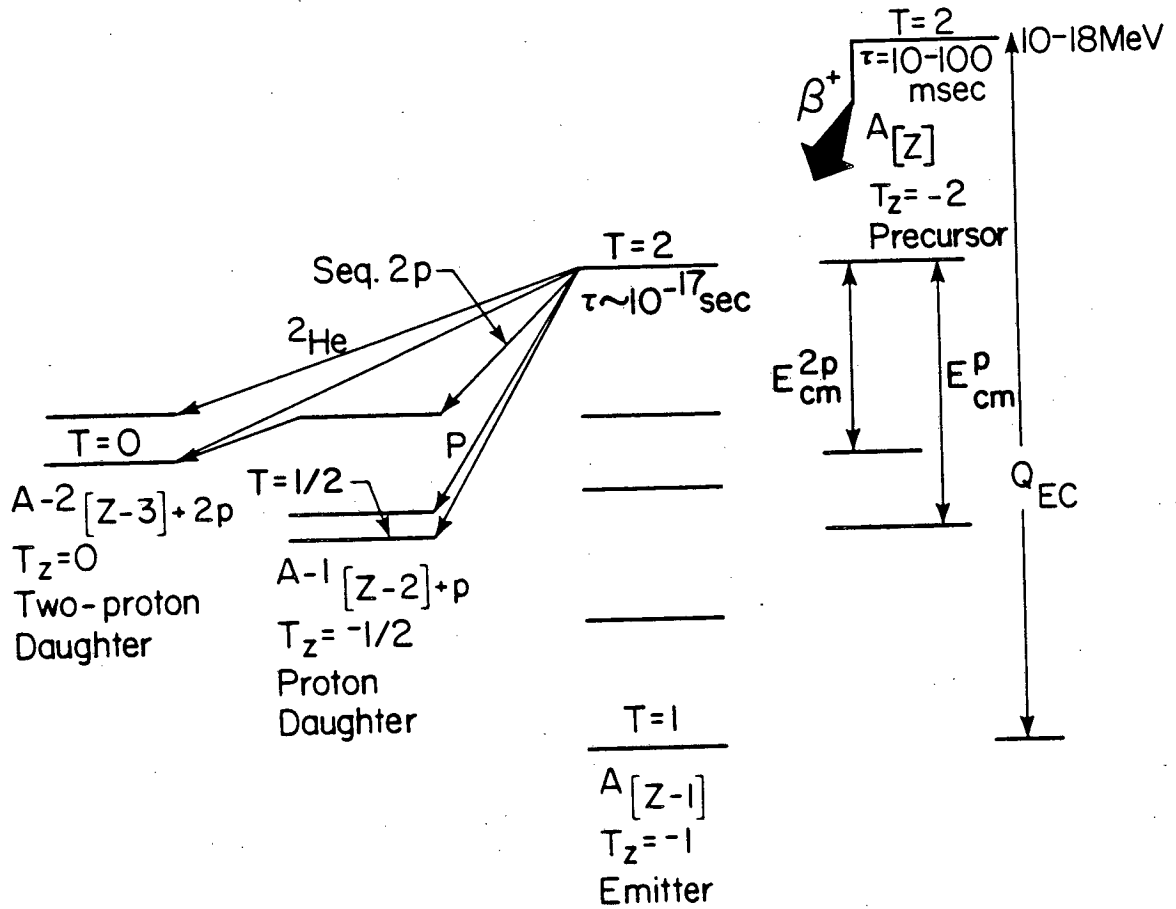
T=2

$\tau$=10-100 msec

10-18MeV

$\beta^+$

$^A[Z]$

$T_z$= -2

Precursor

Seq. 2p

T=2

$\tau\sim10^{-17}$sec

$^2$He

$E_{cm}^{2p}$

$E_{cm}^{p}$

T=0

P

T=1/2

$Q_{EC}$

$^{A-2}[Z-3]+2p$

$T_z$=0

Two-proton Daughter

$^{A-1}[Z-2]+p$

$T_z$= -1/2

Proton Daughter

T=1

$^A[Z-1]$

$T_z$= -1

Emitter